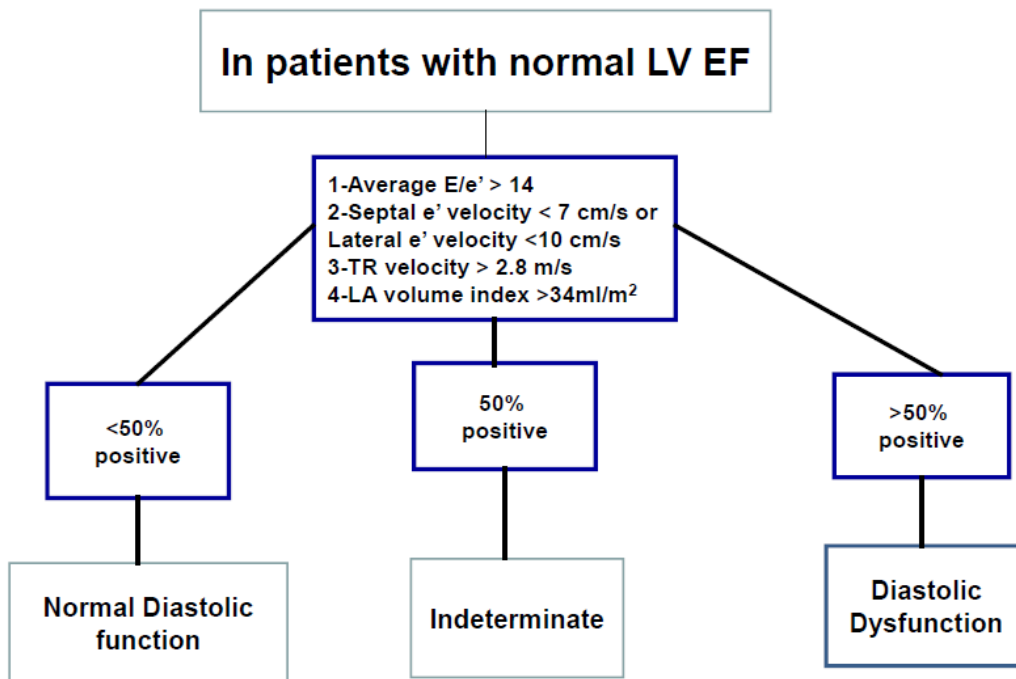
In patients with normal LV EF

1-Average E/e’ > 14
2-Septal e’ velocity < 7 cm/s or Lateral e’ velocity <10 cm/s
3-TR velocity > 2.8 m/s
4-LA volume index >34ml/m$^2$

<50% positive

50% positive

>50% positive

Normal Diastolic function

Indeterminate

Diastolic Dysfunction